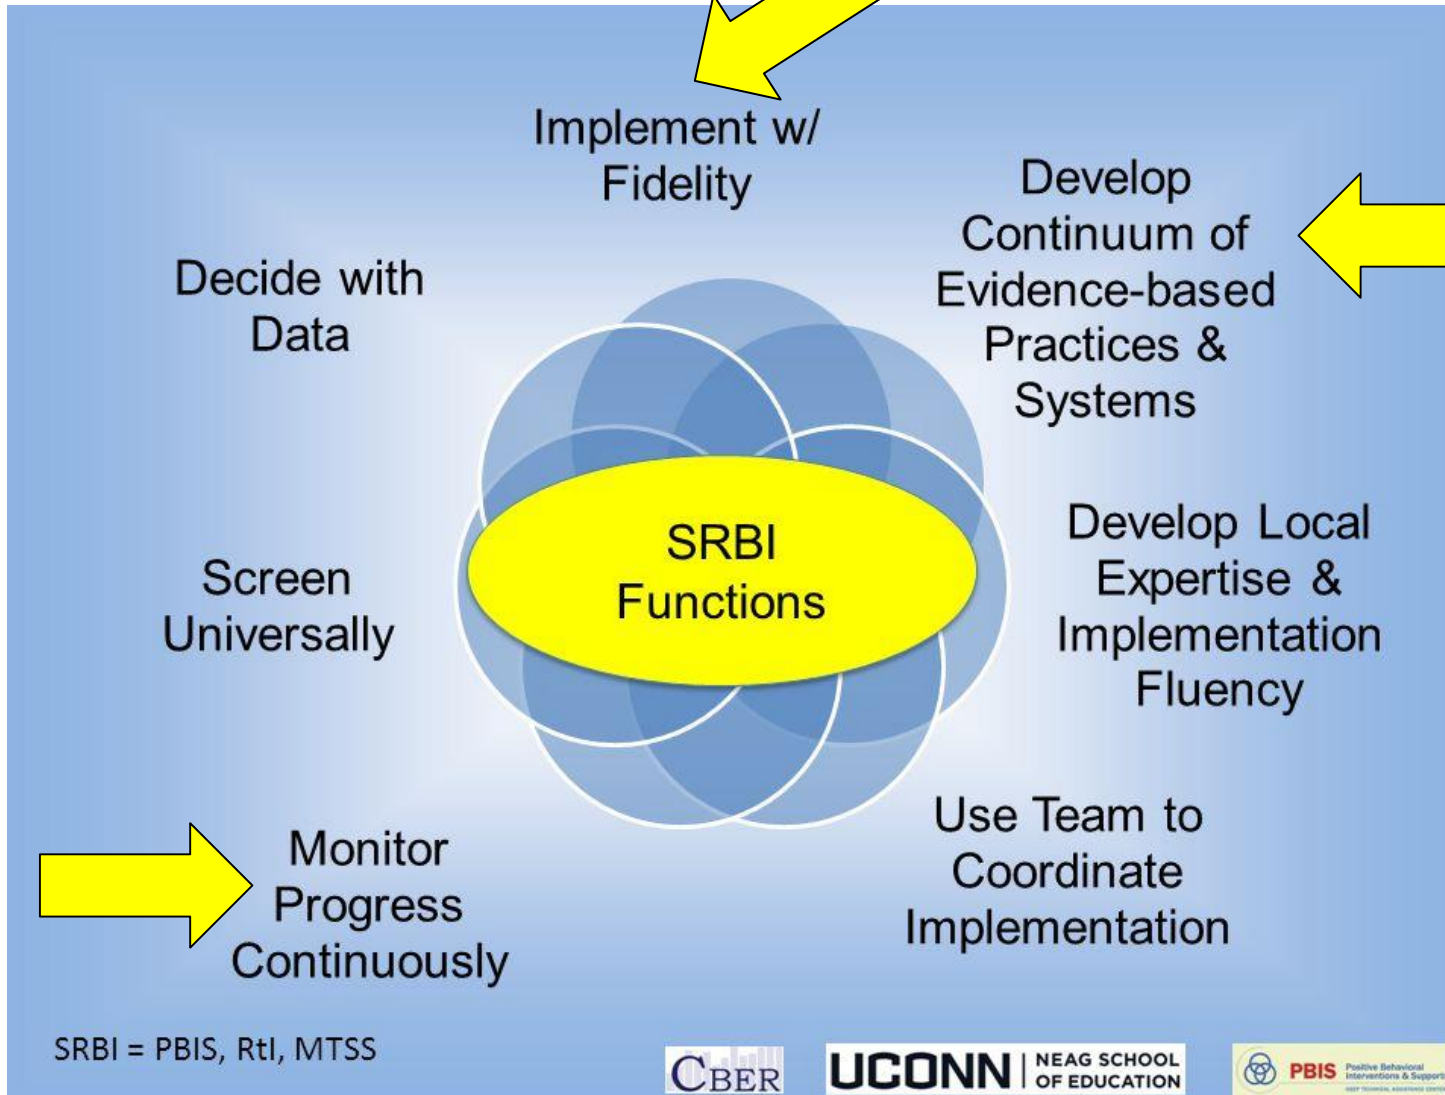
Implement w/ Fidelity

Develop Continuum of Evidence-based Practices & Systems

Decide with Data

SRBI Functions

Screen Universally

Develop Local Expertise & Implementation Fluency

Use Team to Coordinate Implementation

Monitor Progress Continuously

SRBI = PBIS, RtI, MTSS

CBER

UCONN | NEAG SCHOOL OF EDUCATION

PBIS Positive Behavioral Interventions & Supports